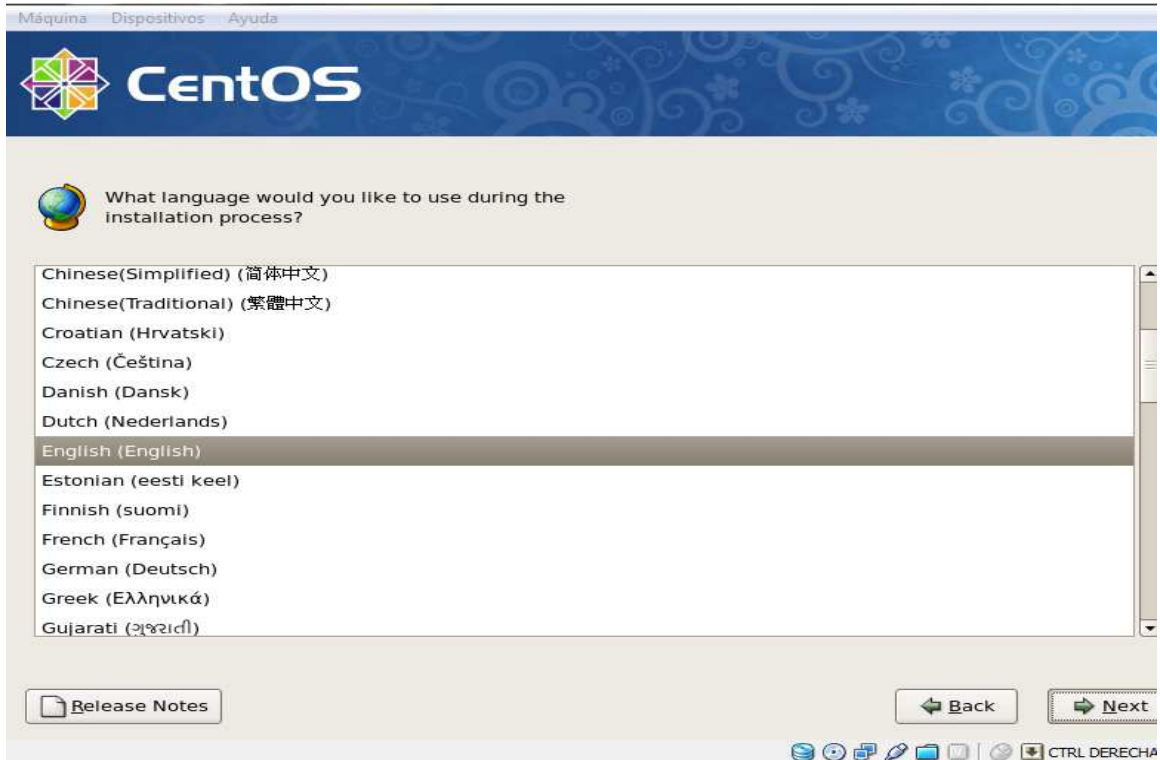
Máquina Dispositivos Ayuda

CentOS

What language would you like to use during the installation process?

Chinese(Simplified) (简体中文)
Chinese(Traditional) (繁體中文)
Croatian (Hrvatski)
Czech (Čeština)
Danish (Dansk)
Dutch (Nederlands)
English (English)
Estonian (eesti keel)
Finnish (suomi)
French (Français)
German (Deutsch)
Greek (Ελληνικά)
Gujarati (ગુજરાતી)

Release Notes

Back

Next

CTRL DERECHA